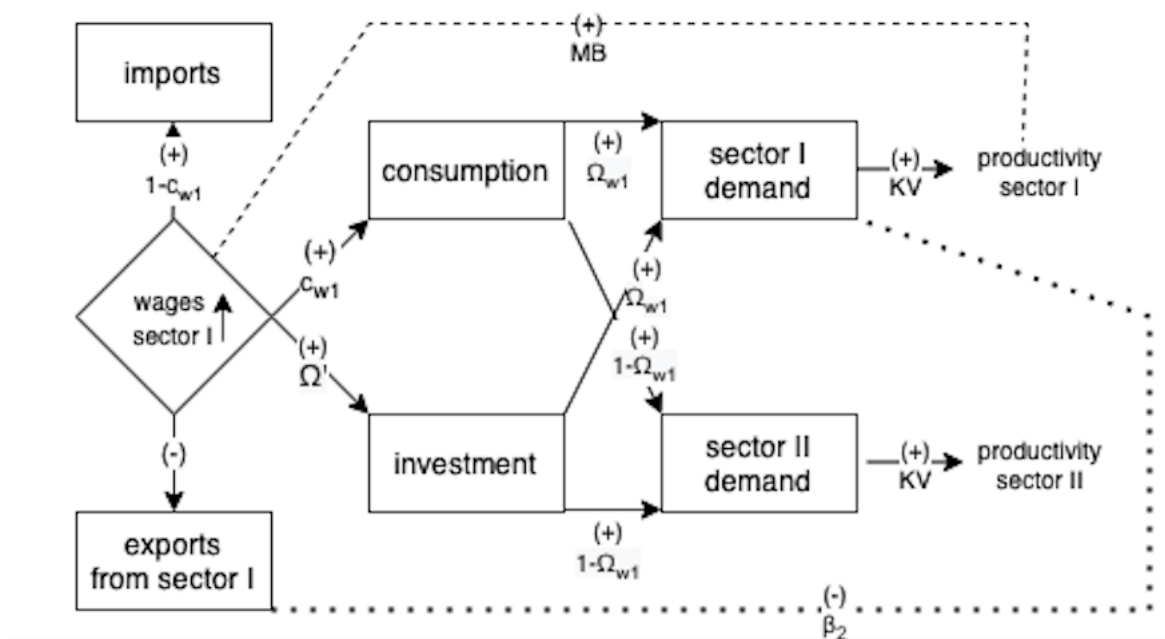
(+)
MB

imports

(+)
$1-c_{w1}$

wages sector I

(+)
$c_{w1}$

(+)
$\Omega'$

consumption

(+)
$\Omega_{w1}$

sector I demand

(+)
KV

productivity sector I

(+)
$\Omega_{w1}$

(+)
$1-\Omega_{w1}$

investment

sector II demand

(+)
KV

productivity sector II

(+)
$1-\Omega_{w1}$

(-)

exports from sector I

(-)
$\beta_2$